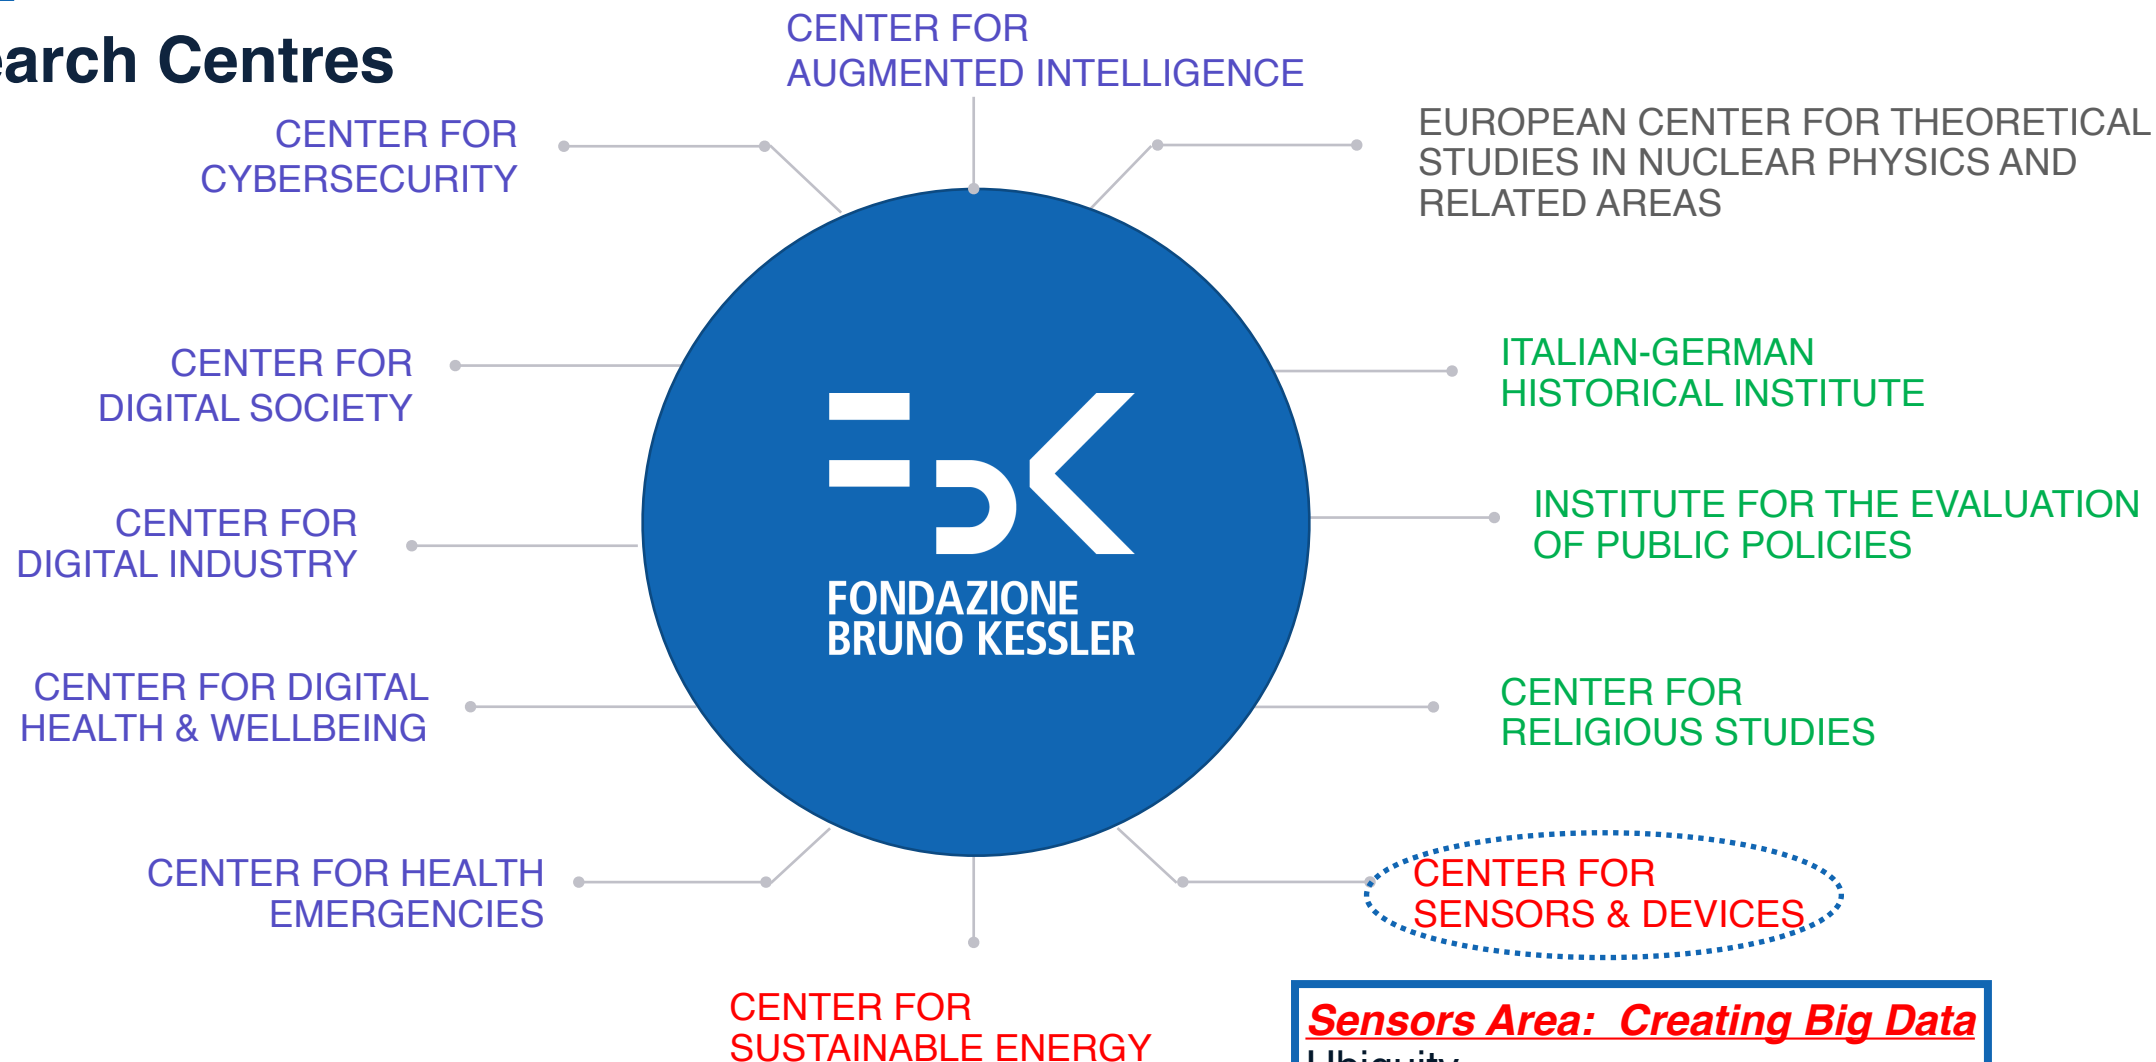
earch Centres

CENTER FOR AUGMENTED INTELLIGENCE

CENTER FOR CYBERSECURITY

EUROPEAN CENTER FOR THEORETICAL STUDIES IN NUCLEAR PHYSICS AND RELATED AREAS

CENTER FOR DIGITAL SOCIETY

ITALIAN-GERMAN HISTORICAL INSTITUTE

CENTER FOR DIGITAL INDUSTRY

FONDAZIONE BRUNO KESSLER

INSTITUTE FOR THE EVALUATION OF PUBLIC POLICIES

CENTER FOR DIGITAL HEALTH & WELLBEING

CENTER FOR RELIGIOUS STUDIES

CENTER FOR HEALTH EMERGENCIES

CENTER FOR SENSORS & DEVICES

CENTER FOR SUSTAINABLE ENERGY

Sensors Area: Creating Big Data

Ubiquity